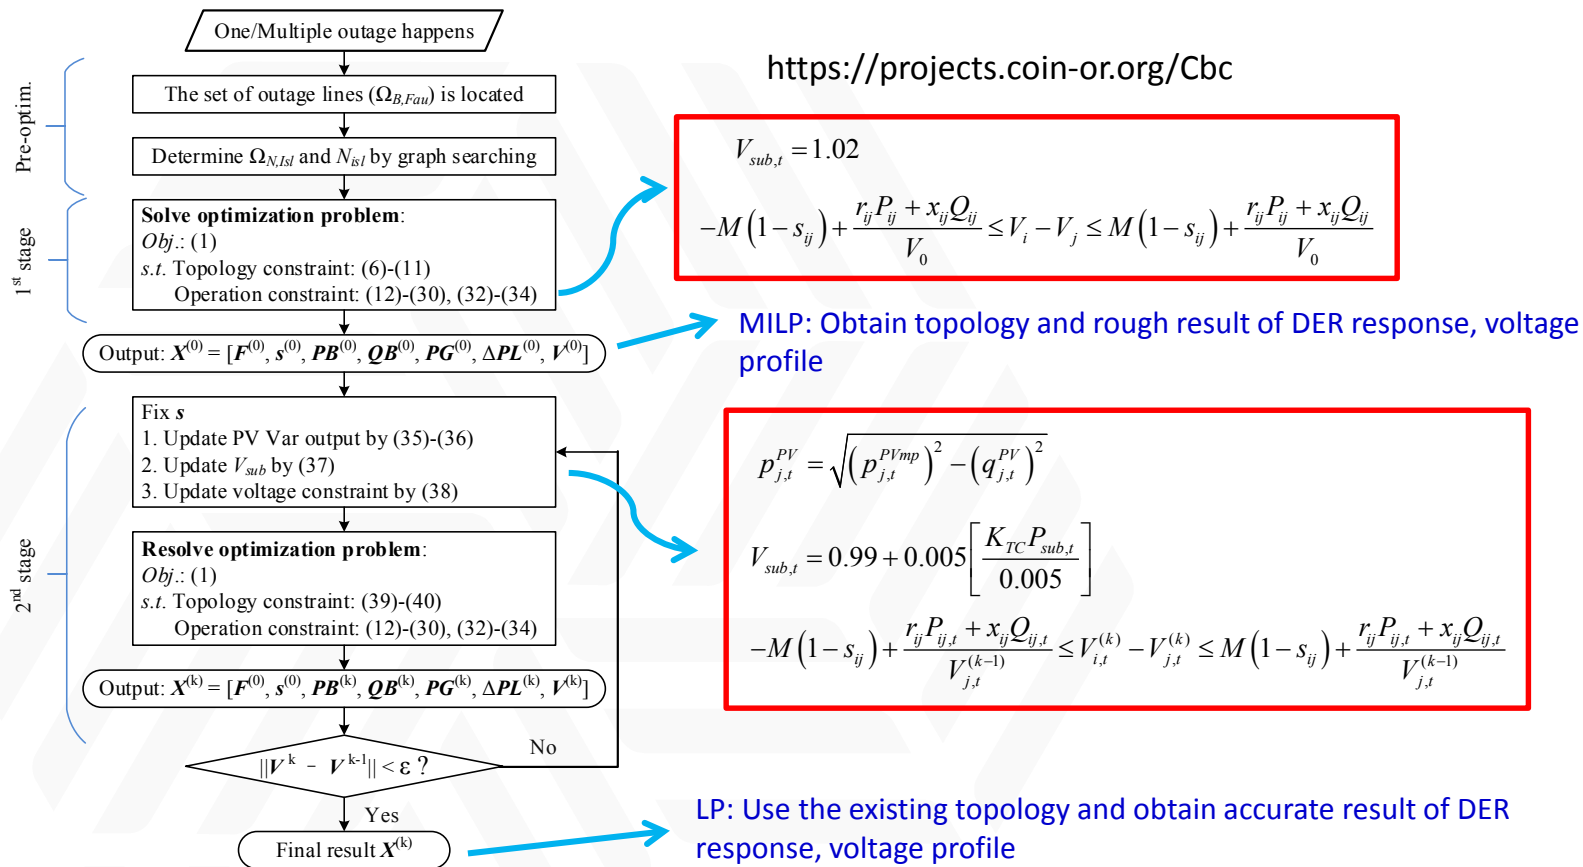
One/Multiple outage happens

Pre-optim.

The set of outage lines ($\Omega_{B,Fau}$) is located

Determine $\Omega_{N,Isl}$ and $N_{isl}$ by graph searching

1$^{st}$ stage

**Solve optimization problem**:
*Obj*.: (1)
*s.t.* Topology constraint: (6)-(11)
Operation constraint: (12)-(30), (32)-(34)

Output: $\boldsymbol{X}^{(0)} = [\boldsymbol{F}^{(0)}, \boldsymbol{s}^{(0)}, \boldsymbol{PB}^{(0)}, \boldsymbol{QB}^{(0)}, \boldsymbol{PG}^{(0)}, \Delta\boldsymbol{PL}^{(0)}, \boldsymbol{V}^{(0)}]$

2$^{nd}$ stage

Fix $\boldsymbol{s}$
1. Update PV Var output by (35)-(36)
2. Update $V_{sub}$ by (37)
3. Update voltage constraint by (38)

**Resolve optimization problem**:
*Obj*.: (1)
*s.t.* Topology constraint: (39)-(40)
Operation constraint: (12)-(30), (32)-(34)

Output: $\boldsymbol{X}^{(k)} = [\boldsymbol{F}^{(0)}, \boldsymbol{s}^{(0)}, \boldsymbol{PB}^{(k)}, \boldsymbol{QB}^{(k)}, \boldsymbol{PG}^{(k)}, \Delta\boldsymbol{PL}^{(k)}, \boldsymbol{V}^{(k)}]$

$||\boldsymbol{V}^{k} - \boldsymbol{V}^{k-1}|| < \varepsilon$ ?

No

Yes

Final result $\boldsymbol{X}^{(k)}$

https://projects.coin-or.org/Cbc

$V_{sub,t} = 1.02$

$-M(1-s_{ij}) + \frac{r_{ij}P_{ij} + x_{ij}Q_{ij}}{V_0} \le V_i - V_j \le M(1-s_{ij}) + \frac{r_{ij}P_{ij} + x_{ij}Q_{ij}}{V_0}$

MILP: Obtain topology and rough result of DER response, voltage profile

$p_{j,t}^{PV} = \sqrt{(p_{j,t}^{PVmp})^2 - (q_{j,t}^{PV})^2}$

$V_{sub,t} = 0.99 + 0.005\left[\frac{K_{TC}P_{sub,t}}{0.005}\right]$

$-M(1-s_{ij}) + \frac{r_{ij}P_{ij,t} + x_{ij}Q_{ij,t}}{V_{j,t}^{(k-1)}} \le V_{i,t}^{(k)} - V_{j,t}^{(k)} \le M(1-s_{ij}) + \frac{r_{ij}P_{ij,t} + x_{ij}Q_{ij,t}}{V_{j,t}^{(k-1)}}$

LP: Use the existing topology and obtain accurate result of DER response, voltage profile